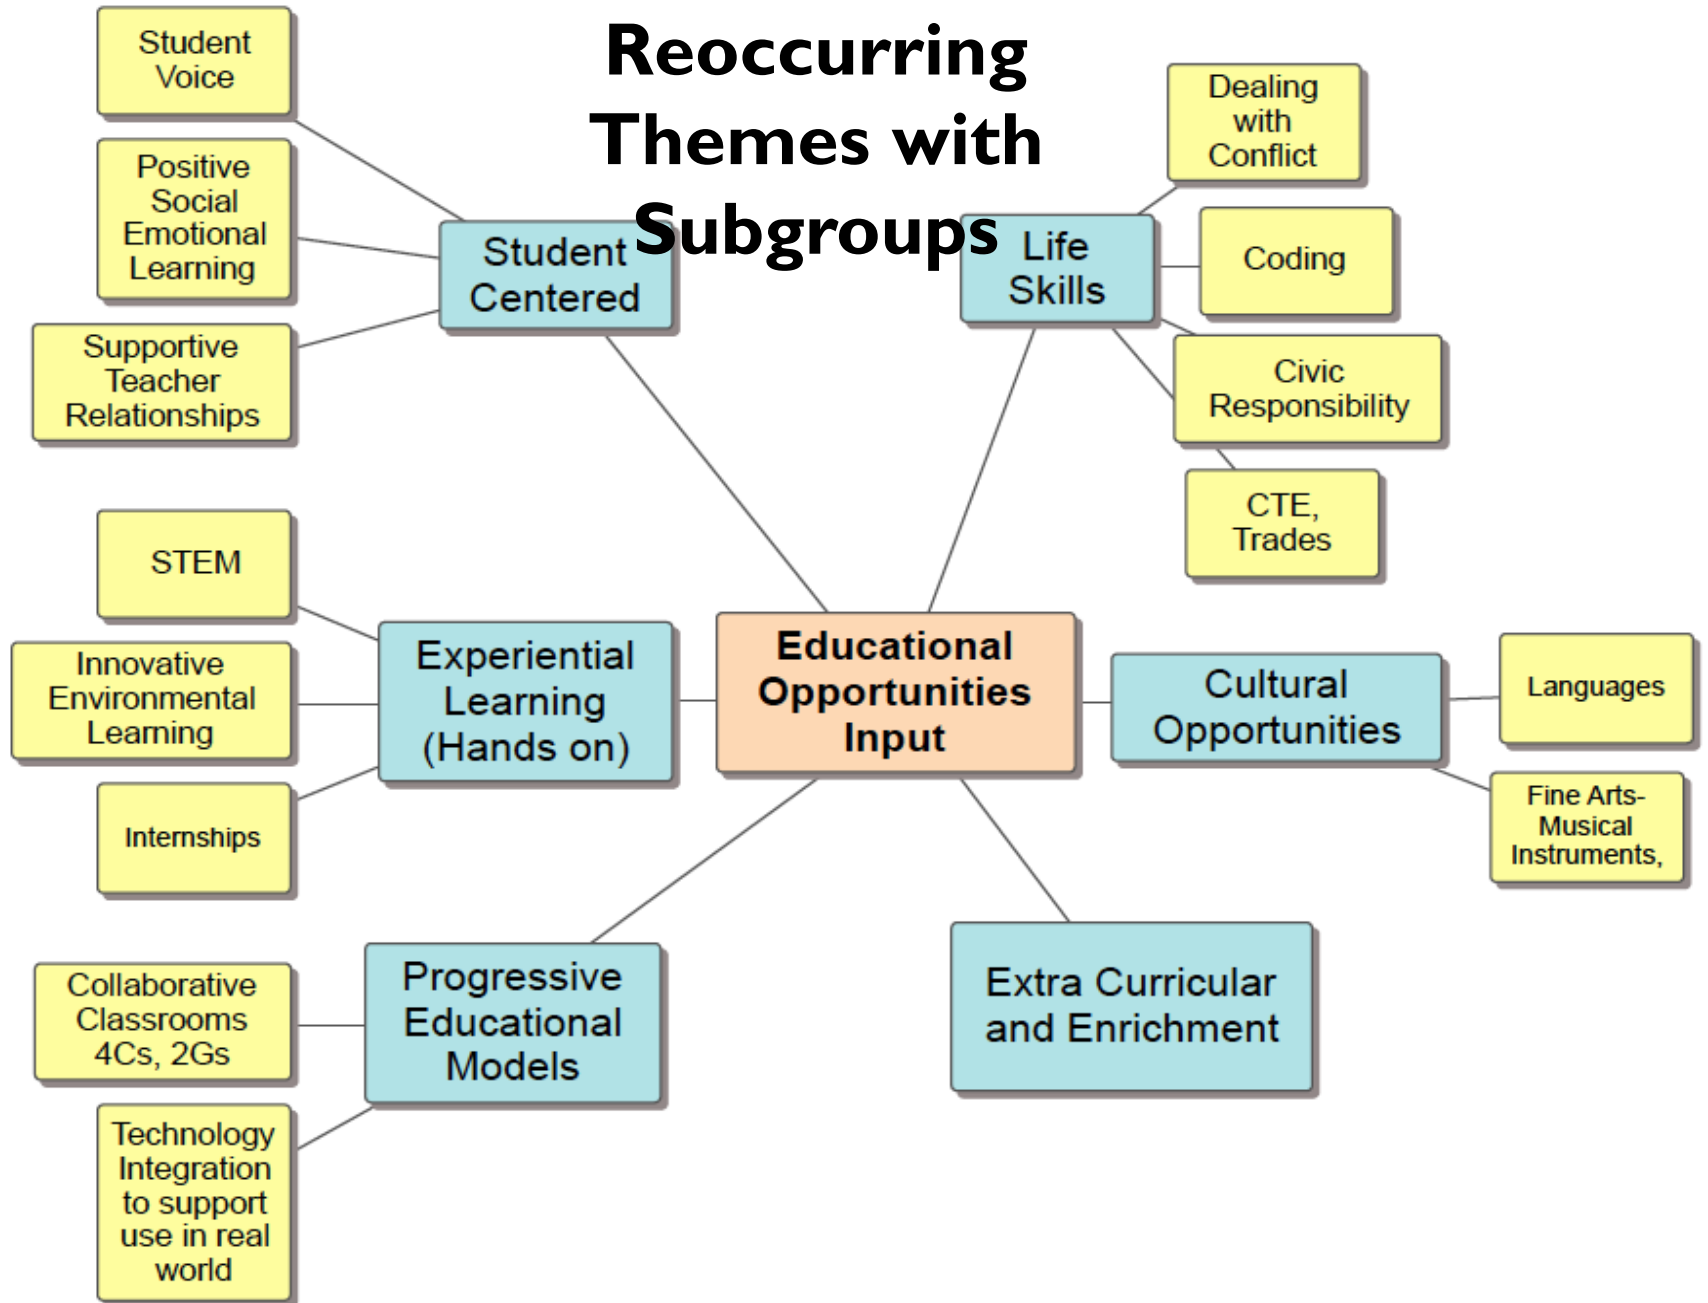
Reoccurring Themes with Subgroups

Student Voice

Positive Social Emotional Learning

Supportive Teacher Relationships

Student Centered

Life Skills

Dealing with Conflict

Coding

Civic Responsibility

CTE, Trades

STEM

Innovative Environmental Learning

Internships

Experiential Learning (Hands on)

Educational Opportunities Input

Cultural Opportunities

Languages

Fine Arts-Musical Instruments,

Collaborative Classrooms 4Cs, 2Gs

Technology Integration to support use in real world

Progressive Educational Models

Extra Curricular and Enrichment